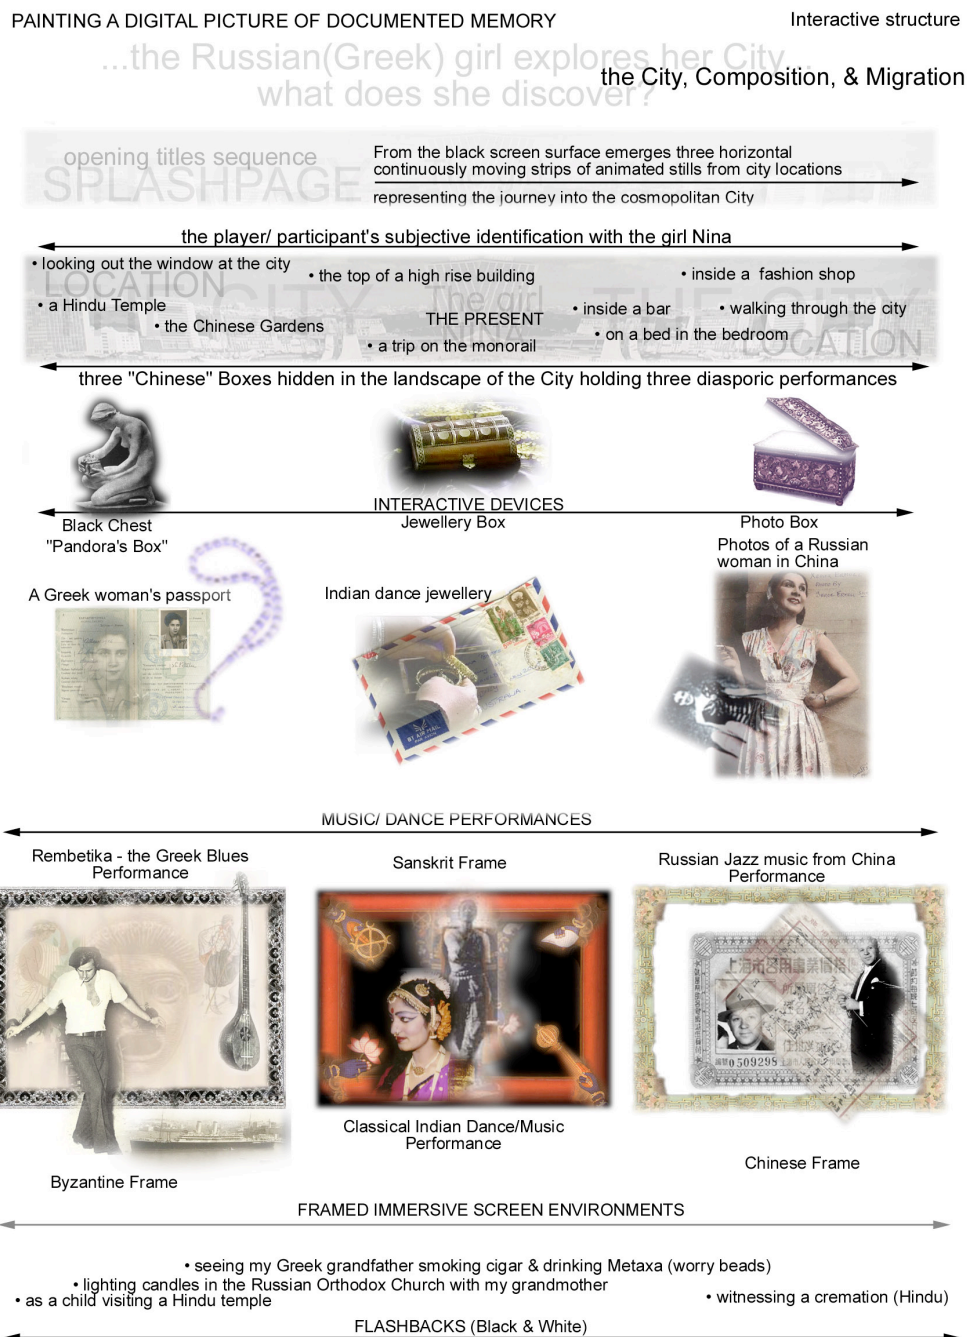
PAINTING A DIGITAL PICTURE OF DOCUMENTED MEMORY

Interactive structure

...the Russian(Greek) girl explores her City...
what does she discover?

the City, Composition, & Migration

opening titles sequence
SPLASHPAGE

From the black screen surface emerges three horizontal continuously moving strips of animated stills from city locations

representing the journey into the cosmopolitan City

the player/ participant's subjective identification with the girl Nina

• looking out the window at the city
• the top of a high rise building
• inside a fashion shop
LOCATION
• a Hindu Temple
The girl
• inside a bar
• walking through the city
THE CITY
• the Chinese Gardens
THE PRESENT
NINA
• on a bed in the bedroom
• a trip on the monorail
LOCATION

three "Chinese" Boxes hidden in the landscape of the City holding three diasporic performances

INTERACTIVE DEVICES

Black Chest
"Pandora's Box"

Jewellery Box

Photo Box

Photos of a Russian woman in China

A Greek woman's passport

Indian dance jewellery

MUSIC/ DANCE PERFORMANCES

Rembetika - the Greek Blues
Performance

Sanskrit Frame

Russian Jazz music from China
Performance

Classical Indian Dance/Music
Performance

Byzantine Frame

Chinese Frame

FRAMED IMMERSIVE SCREEN ENVIRONMENTS

• seeing my Greek grandfather smoking cigar & drinking Metaxa (worry beads)
• lighting candles in the Russian Orthodox Church with my grandmother
• as a child visiting a Hindu temple
• witnessing a cremation (Hindu)

FLASHBACKS (Black & White)